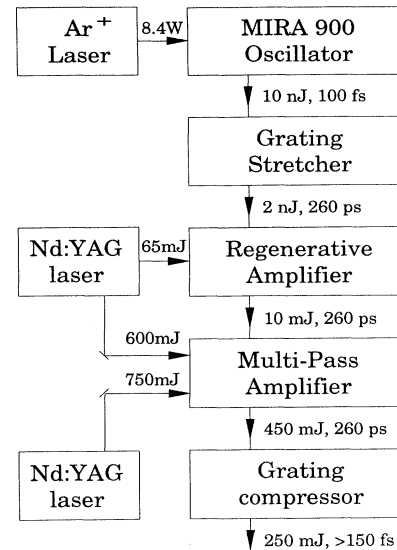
$Ar^+$ Laser

8.4W

MIRA 900 Oscillator

10 nJ, 100 fs

Grating Stretcher

2 nJ, 260 ps

Nd:YAG laser

65mJ

Regenerative Amplifier

10 mJ, 260 ps

600mJ

Multi-Pass Amplifier

750mJ

450 mJ, 260 ps

Nd:YAG laser

Grating compressor

250 mJ, >150 fs